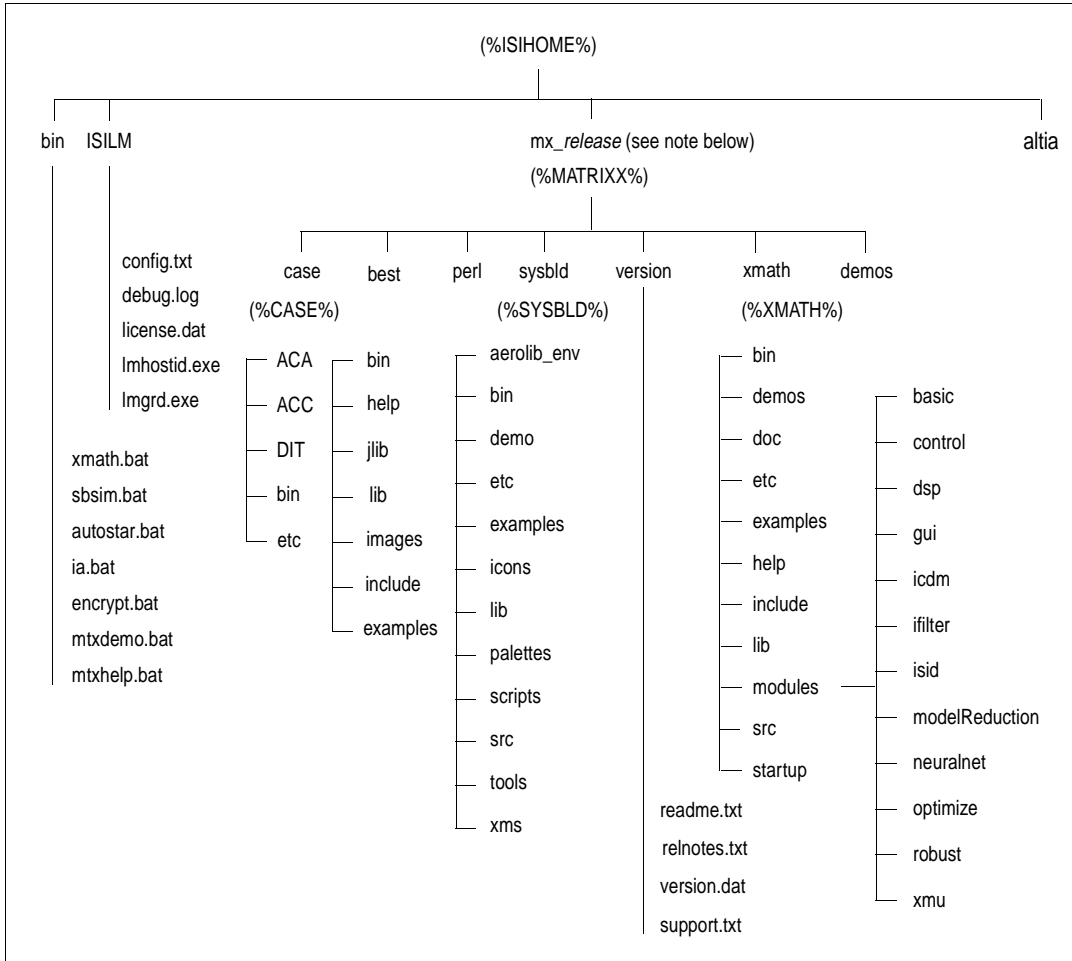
(%ISIHOME%)

bin

xmath.bat
sbsim.bat
autostar.bat
ia.bat
encrypt.bat
mtxdemo.bat
mtxhelp.bat

ISILM

config.txt
debug.log
license.dat
lmhostid.exe
lmgrd.exe

mx_*release* (see note below)
(%MATRIXX%)

case
(%CASE%)
ACA
ACC
DIT
bin
etc

best
bin
help
jlib
lib
images
include
examples

perl

sysbld
(%SYSBLD%)
aerolib_env
bin
demo
etc
examples
icons
lib
palettes
scripts
src
tools
xms

version
readme.txt
relnotes.txt
version.dat
support.txt

xmath
(%XMATH%)
bin
demos
doc
etc
examples
help
include
lib
modules
src
startup

basic
control
dsp
gui
icdm
ifilter
isid
modelReduction
neuralnet
optimize
robust
xmu

demos

altia